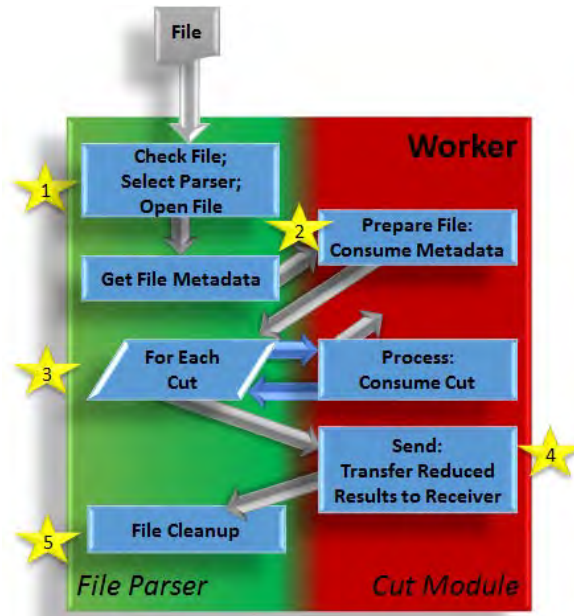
File

Worker

1

Check File; Select Parser; Open File

2

Prepare File: Consume Metadata

Get File Metadata

3

For Each Cut

Process: Consume Cut

Send: Transfer Reduced Results to Receiver

4

5

File Cleanup

File Parser

Cut Module